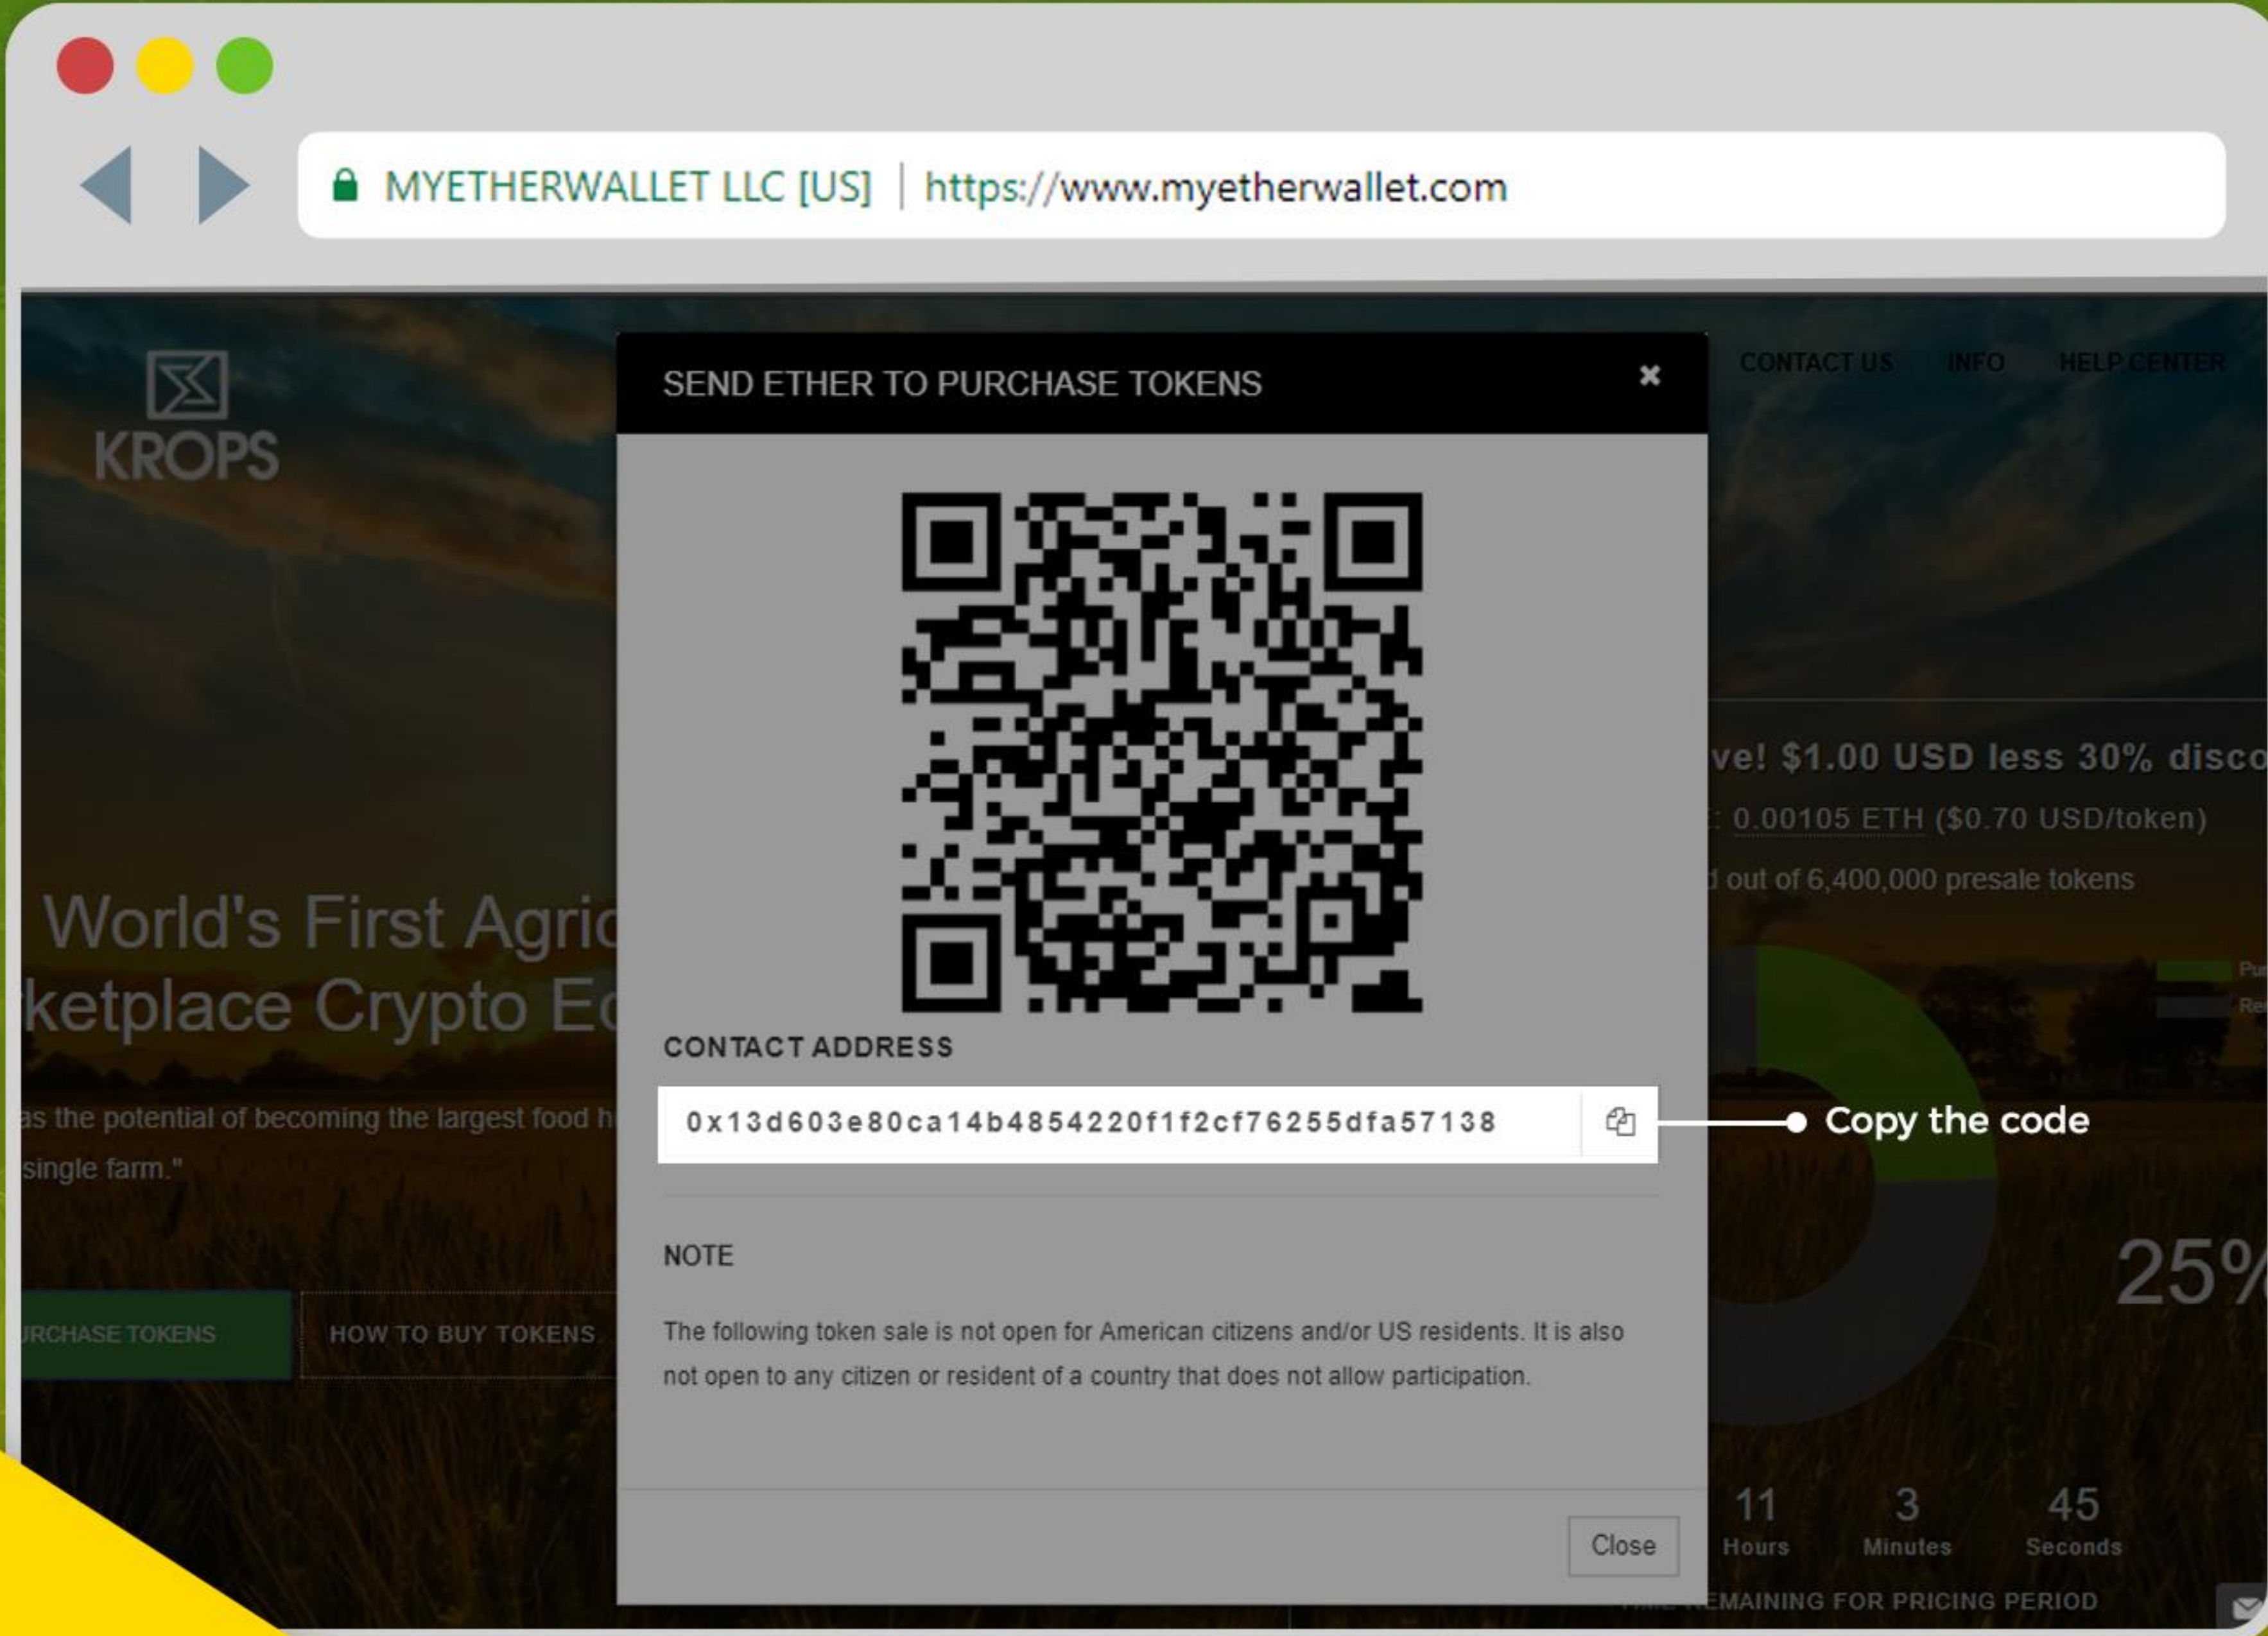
MYETHERWALLET LLC [US] | https://www.myetherwallet.com

KROPS

CONTACT US INFO HELP CENTER

SEND ETHER TO PURCHASE TOKENS ✖

CONTACT ADDRESS

0x13d603e80ca14b4854220f1f2cf76255dfa57138

Copy the code

NOTE

The following token sale is not open for American citizens and/or US residents. It is also not open to any citizen or resident of a country that does not allow participation.

Close

World's First Agric
ketplace Crypto Ec

as the potential of becoming the largest food h
single farm."

RCHASE TOKENS HOW TO BUY TOKENS

ve! $1.00 USD less 30% disco
: 0.00105 ETH ($0.70 USD/token)
out of 6,400,000 presale tokens

25%

11 Hours 3 Minutes 45 Seconds

EMAINING FOR PRICING PERIOD